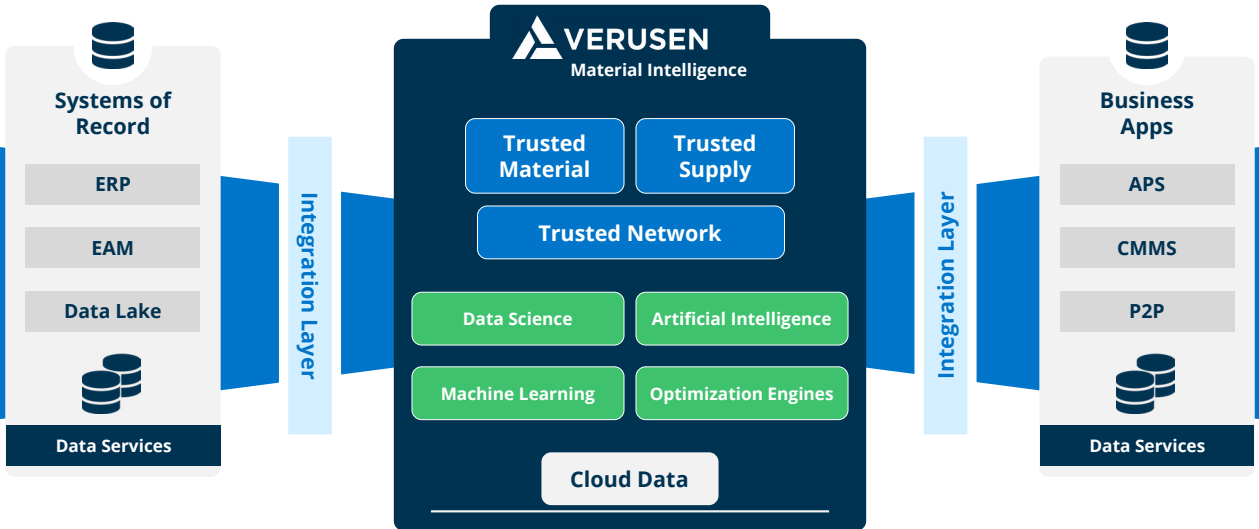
Systems of Record

ERP

EAM

Data Lake

Data Services

Integration Layer

VERUSEN
Material Intelligence

Trusted Material

Trusted Supply

Trusted Network

Data Science

Artificial Intelligence

Machine Learning

Optimization Engines

Cloud Data

Integration Layer

Business Apps

APS

CMMS

P2P

Data Services